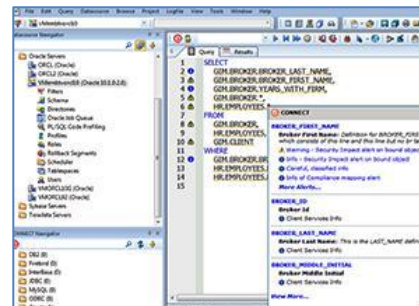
File Edit Query Datasource Browse Project Loglite View Tools Window Help

Datasource Navigator

Oracle Servers
ORCL1 (Oracle)
ORCL2 (Oracle)
Filters
Schemas
Directories
Oracle Job Queue
PL/SQL Code Profiling
Profiles
Roles
Rollback Segments
Scheduler
Tablespaces
Users
VMORCL102 (Oracle)
VMORCL112 (Oracle)
Sybase Servers
Teradata Servers

DBMS Navigator

DB2 (0)
Firebird (0)
Interbase (0)
MySQL (0)
ODBC (0)

Query Results

1 SELECT
2 GIM.BROKER.BROKER_LAST_NAME,
3 GIM.BROKER.BROKER_FIRST_NAME,
4 GIM.BROKER.YEARS_WITH_FIRM,
5 GIM.BROKER.*,
6 GIM.EMPLOYEES.*
7 FROM
8 GIM.BROKER,
9 GIM.EMPLOYEES,
10 GIM.CLIENT
11 WHERE
12 GIM.BROKER.
13 GIM.EMPLOYEES.
14
15
16
17
18

CONNECT

BROKER_FIRST_NAME
Broker First Name: Definition for BROKER_FIRST which consists of the line and this line but no br be
Warning - Security Impact alert on bound object
Info - Security Impact alert on bound object
Careful, classified info
Info of Compliance mapping alert
More Alerts...

BROKER_ID
Broker Id
Client Services Info

BROKER_LAST_NAME
Broker Last Name: This is the LAST_NAME defin
Client Services Info

BROKER_MIDDLE_INITIAL
Broker Middle Initial
Client Services Info

View More...